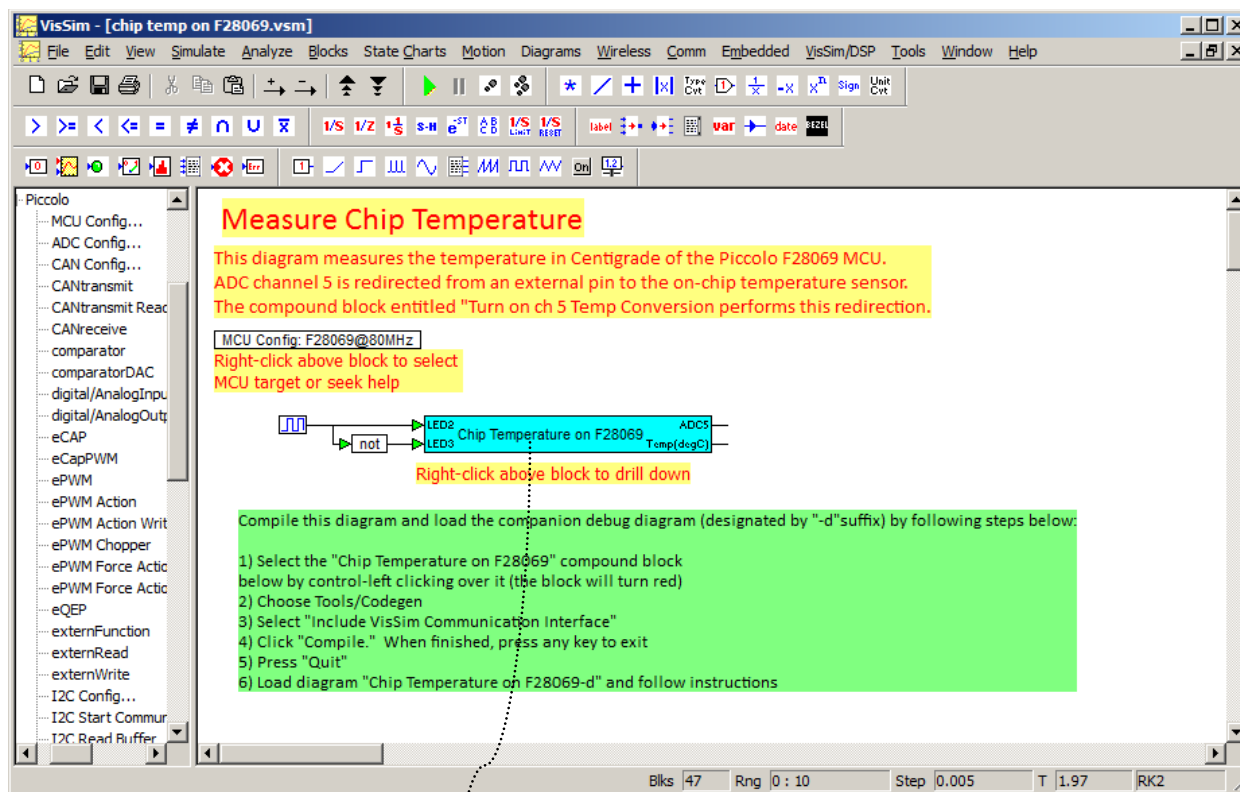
VisSim - [chip temp on F28069.vsm]

File Edit View Simulate Analyze Blocks State Charts Motion Diagrams Wireless Comm Embedded VisSim/DSP Tools Window Help

Piccolo
MCU Config...
ADC Config...
CAN Config...
CANtransmit
CANtransmit Read
CANreceive
comparator
comparatorDAC
digital/AnalogInpu
digital/AnalogOutp
eCAP
eCapPWM
ePWM
ePWM Action
ePWM Action Writ
ePWM Chopper
ePWM Force Actic
ePWM Force Actic
eQEP
externFunction
externRead
externWrite
I2C Config...
I2C Start Commur
I2C Read Buffer

Measure Chip Temperature

This diagram measures the temperature in Centigrade of the Piccolo F28069 MCU.
ADC channel 5 is redirected from an external pin to the on-chip temperature sensor.
The compound block entitled "Turn on ch 5 Temp Conversion performs this redirection.

MCU Config: F28069@80MHz
Right-click above block to select
MCU target or seek help

not
LED2
LED3
Chip Temperature on F28069
ADC5
Temp(degC)

Right-click above block to drill down

Compile this diagram and load the companion debug diagram (designated by "-d"suffix) by following steps below:

1) Select the "Chip Temperature on F28069" compound block
below by control-left clicking over it (the block will turn red)
2) Choose Tools/Codegen
3) Select "Include VisSim Communication Interface"
4) Click "Compile." When finished, press any key to exit
5) Press "Quit"
6) Load diagram "Chip Temperature on F28069-d" and follow instructions

Blks 47 Rng 0 : 10 Step 0.005 T 1.97 RK2